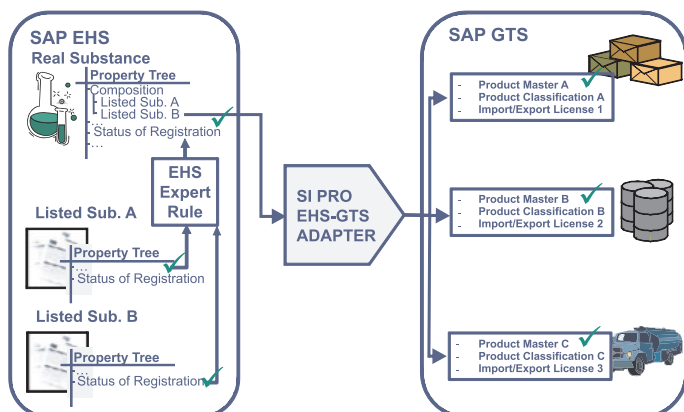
SAP EHS
Real Substance
Property Tree
Composition
Listed Sub. A
Listed Sub. B
Status of Registration
...

EHS Expert Rule

Listed Sub. A
Property Tree
...
Status of Registration

Listed Sub. B
Property Tree
...
Status of Registration

SI PRO EHS-GTS ADAPTER

SAP GTS
- Product Master A
- Product Classification A
- Import/Export License 1

- Product Master B
- Product Classification B
- Import/Export License 2

- Product Master C
- Product Classification C
- Import/Export License 3